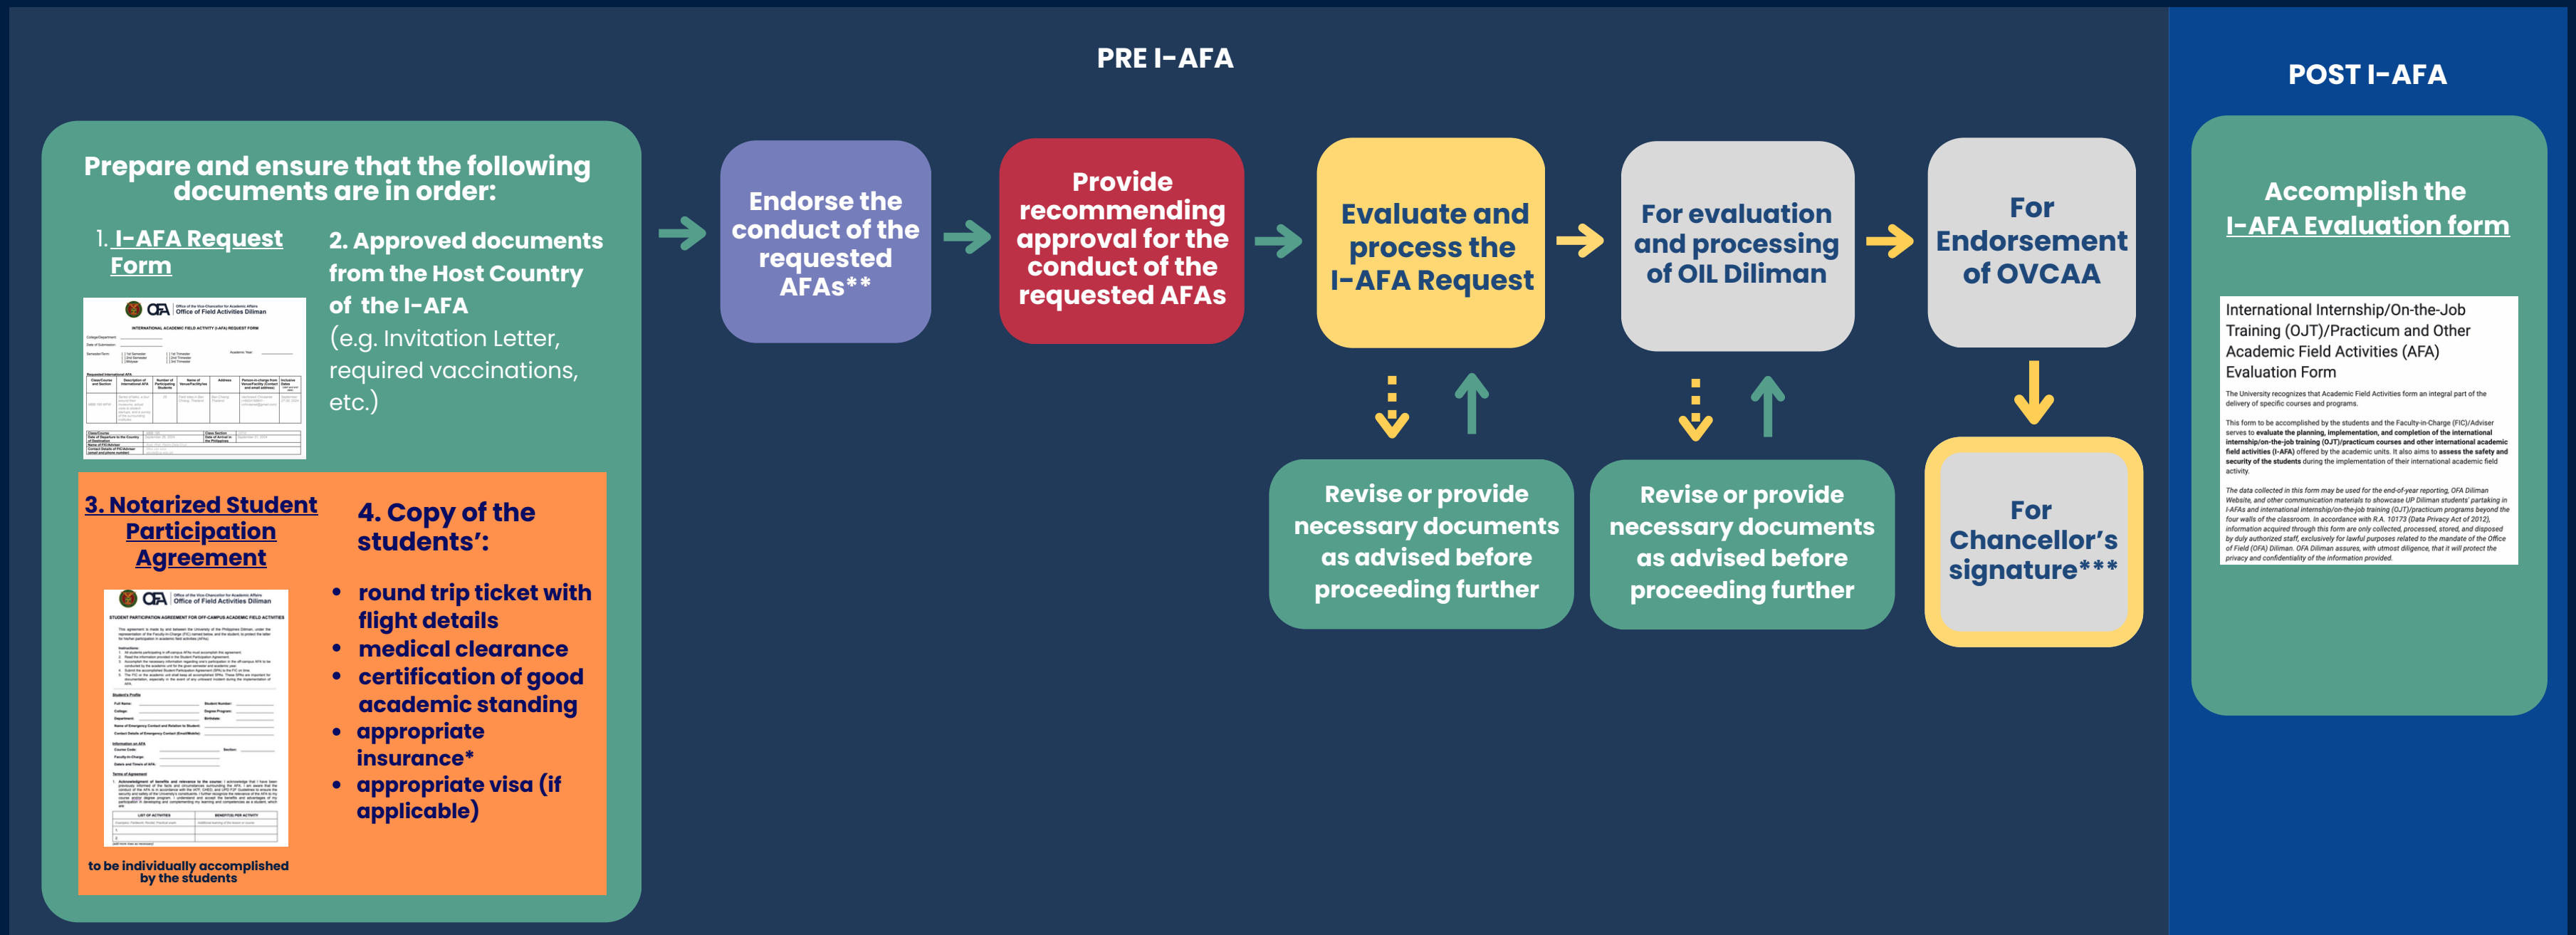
PRE I-AFA

Prepare and ensure that the following documents are in order:

1. I-AFA Request Form

Office of the Vice-Chancellor for Academic Affairs Office of Field Activities Diliman

INTERNATIONAL ACADEMIC FIELD ACTIVITY (I-AFA) REQUEST FORM

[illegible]

2. Approved documents from the Host Country of the I-AFA (e.g. Invitation Letter, required vaccinations, etc.)

3. Notarized Student Participation Agreement

Office of the Vice-Chancellor for Academic Affairs Office of Field Activities Diliman

STUDENT PARTICIPATION AGREEMENT FOR OFF-CAMPUS ACADEMIC FIELD ACTIVITIES

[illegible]

to be individually accomplished by the students

4. Copy of the students':

- round trip ticket with flight details
- medical clearance
- certification of good academic standing
- appropriate insurance*
- appropriate visa (if applicable)

Endorse the conduct of the requested AFAs**

Provide recommending approval for the conduct of the requested AFAs

Evaluate and process the I-AFA Request

For evaluation and processing of OIL Diliman

For Endorsement of OVCAA

Revise or provide necessary documents as advised before proceeding further

Revise or provide necessary documents as advised before proceeding further

For Chancellor's signature***

POST I-AFA

Accomplish the I-AFA Evaluation form

International Internship/On-the-Job Training (OJT)/Practicum and Other Academic Field Activities (AFA) Evaluation Form

The University recognizes that Academic Field Activities form an integral part of the delivery of specific courses and programs.

This form to be accomplished by the students and the Faculty-in-Charge (FIC)/Adviser serves to evaluate the planning, implementation, and completion of the international internship/on-the-job training (OJT)/practicum courses and other international academic field activities (I-AFA) offered by the academic units. It also aims to assess the safety and security of the students during the implementation of their international academic field activity.

The data collected in this form may be used for the end-of-year reporting, OFA Diliman Website, and other communication materials to showcase UP Diliman students' partaking in I-AFAs and international internship/on-the-job training (OJT)/practicum programs beyond the four walls of the classroom. In accordance with R.A. 10173 (Data Privacy Act of 2012), information acquired through this form are only collected, processed, stored, and disposed by duly authorized staff, exclusively for lawful purposes related to the mandate of the Office of Field (OFA) Diliman. OFA Diliman assures, with utmost diligence, that it will protect the privacy and confidentiality of the information provided.